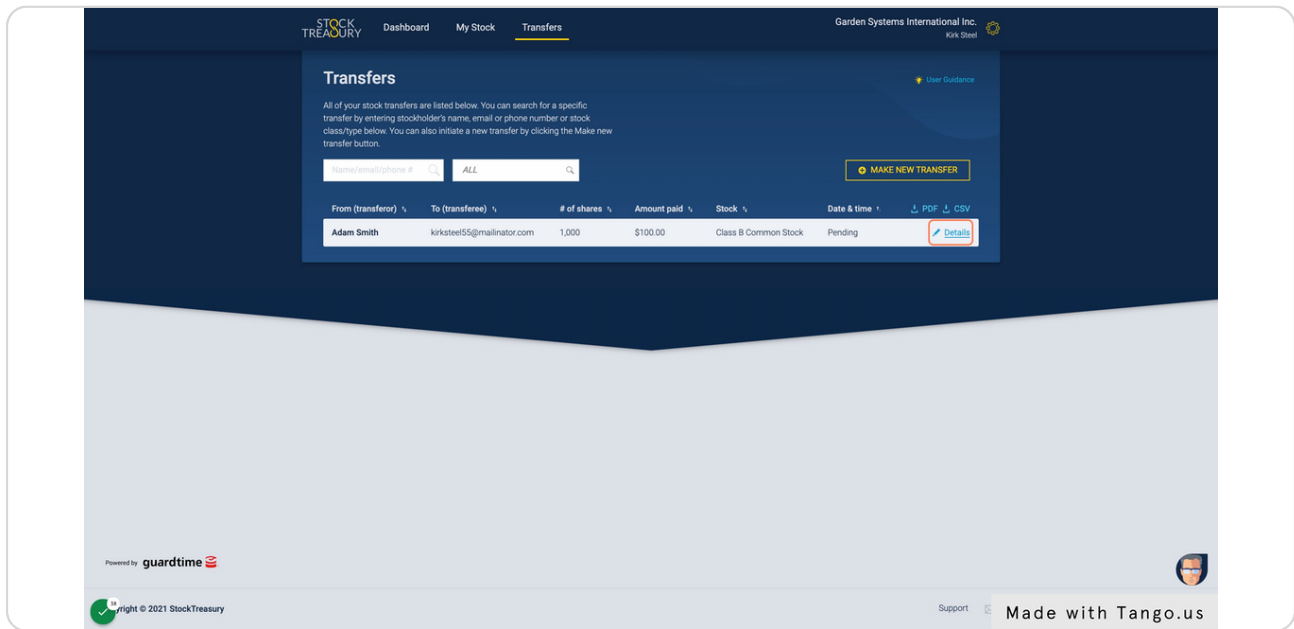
STOCK TREASURY Dashboard My Stock Transfers

Garden Systems International Inc.
Kirk Steel

Transfers

User Guidance

All of your stock transfers are listed below. You can search for a specific transfer by entering stockholder's name, email or phone number or stock class/type below. You can also initiate a new transfer by clicking the Make new transfer button.

Name/email/phone #

ALL

MAKE NEW TRANSFER

| From (transferor) | To (transferee) | # of shares | Amount paid | Stock | Date & time | PDF CSV |
|---|---|---|---|---|---|---|
| Adam Smith | kirksteel55@mailinator.com | 1,000 | $100.00 | Class B Common Stock | Pending | Details |

Powered by guardtime

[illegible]yright © 2021 StockTreasury

Support

Made with Tango.us